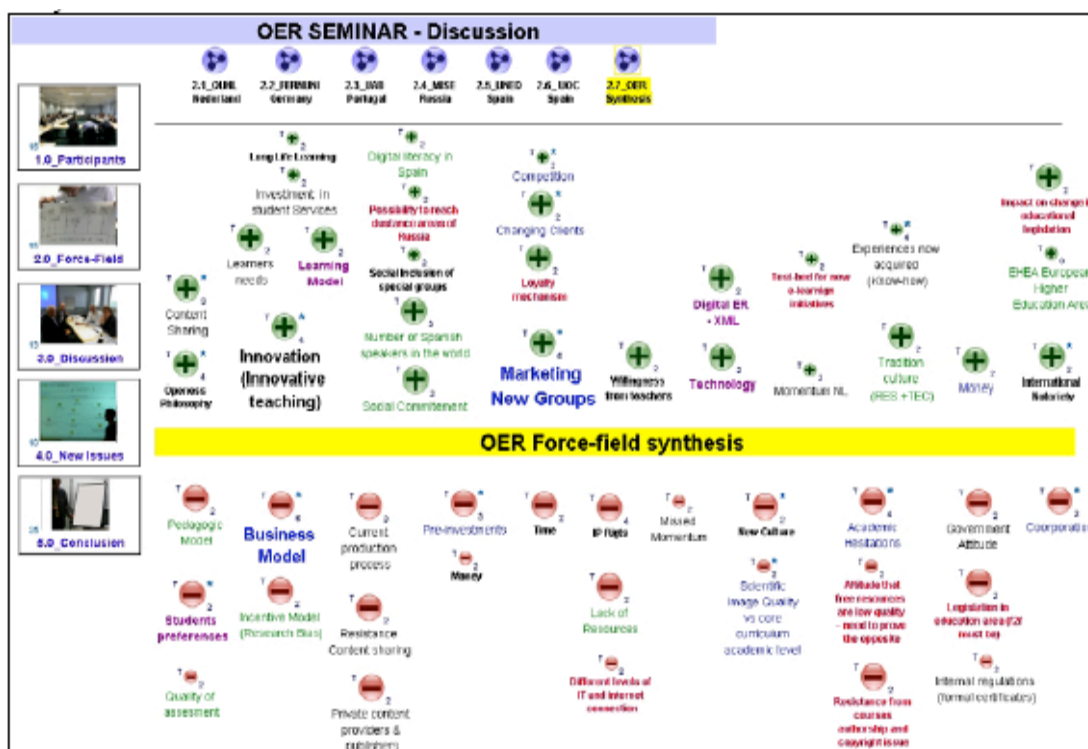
OER SEMINAR - Discussion

2.1_OUNL Nederland
2.2_FERNUNI Germany
2.3_UAB Portugal
2.4_MISE Russia
2.5_UNED Spain
2.6_UOC Spain
2.7_OER Synthesis

1.0_Participants
2.0_Force-Field
3.0_Discussion
4.0_New Issues
5.0_Conclusion

Long Life Learning
Investment in student Services
Learners needs
Learning Model
Content Sharing
Openess Philosophy
Innovation (Innovative teaching)
Digital literacy in Spain
Possibility to reach distance areas of Russia
Social inclusion of special groups
Number of Spanish speakers in the world
Social Commitement
Competition
Changing Clients
Loyalty mechanism
Marketing New Groups
Willingness from teachers
Digital ER + XML
Technology
Test-bed for new e-learning initiatives
Momentum NL
Experiences now acquired (know-how)
Tradition culture (RES + TEC)
Money
Impact on change in educational legislation
EHEA European Higher Education Area
International Solidarity

OER Force-field synthesis

Pedagogic Model
Business Model
Current production process
Pre-investments
Money
Time
IP Rigts
Missed Momentum
New Culture
Academic Hesitations
Government Attitude
Corporation
Students preferences
Incentive Model (Research Bias)
Resistance Content sharing
Lack of Resources
Scientific Image Quality vs core curriculum academic level
Attitude that free resources are low quality - need to prove the opposite
Legislation in education area (EP must lag
Quality of assesment
Different levels of IT and internet connection
Internal regulations (formal certificates)
Private content providers & publishers
Resistance from courses authorship and copyright issue